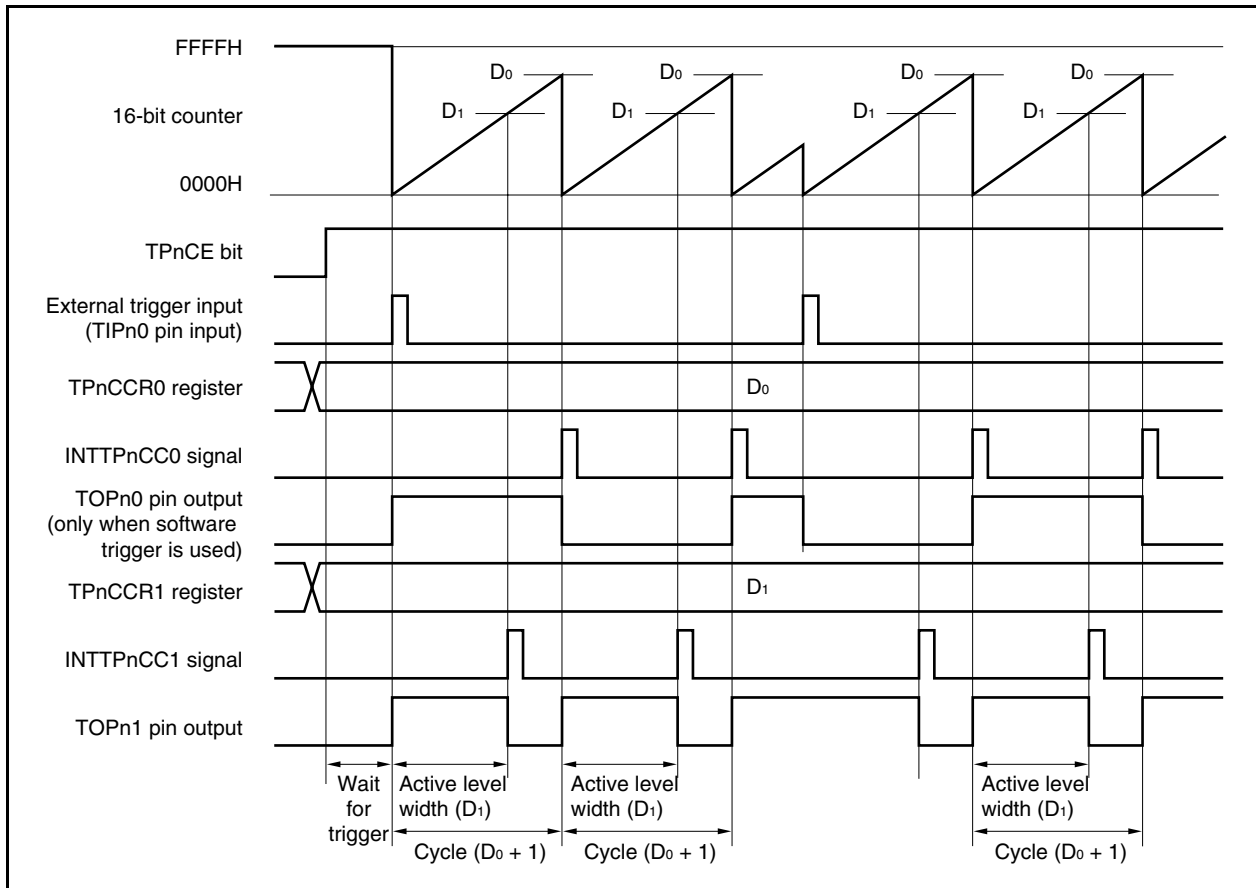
FFFFH

16-bit counter

0000H

$D_0$ $D_1$ $D_0$ $D_1$ $D_0$ $D_1$ $D_0$ $D_1$

TPnCE bit

External trigger input (TIPn0 pin input)

TPnCCR0 register

$D_0$

INTTPnCC0 signal

TOPn0 pin output (only when software trigger is used)

TPnCCR1 register

$D_1$

INTTPnCC1 signal

TOPn1 pin output

Wait for trigger

Active level width ($D_1$)

Cycle ($D_0 + 1$)

Active level width ($D_1$)

Cycle ($D_0 + 1$)

Active level width ($D_1$)

Cycle ($D_0 + 1$)